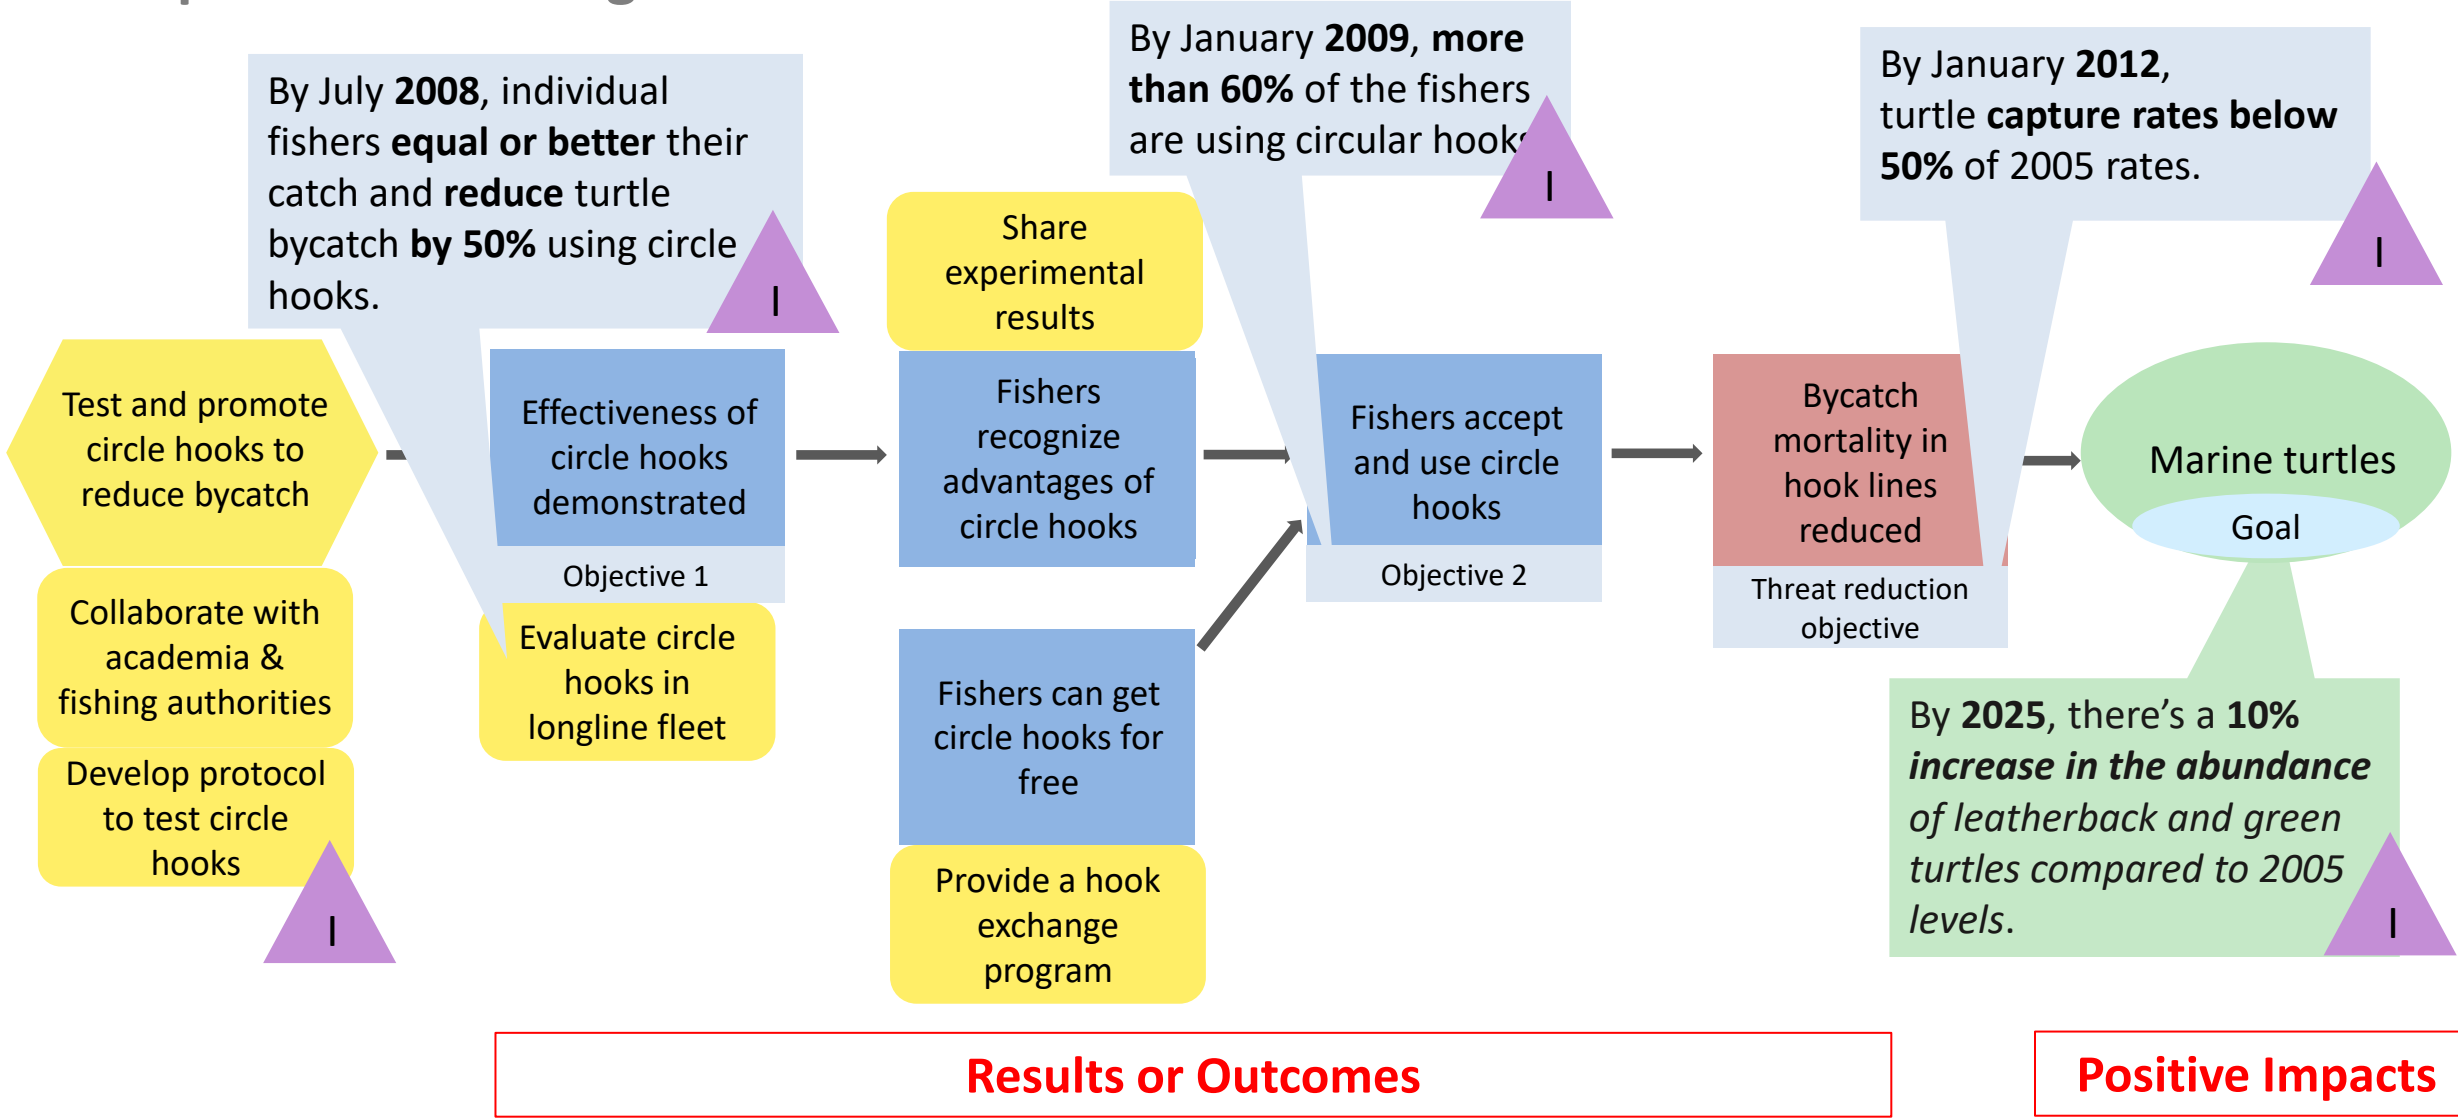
By July **2008**, individual fishers **equal or better** their catch and **reduce** turtle bycatch **by 50%** using circle hooks.

I

By January **2009**, **more than 60%** of the fishers are using circular hooks

I

By January **2012**, turtle **capture rates below 50%** of 2005 rates.

I

Test and promote circle hooks to reduce bycatch

Collaborate with academia & fishing authorities

Develop protocol to test circle hooks

I

Effectiveness of circle hooks demonstrated

Objective 1

Evaluate circle hooks in longline fleet

Share experimental results

Fishers recognize advantages of circle hooks

Fishers can get circle hooks for free

Provide a hook exchange program

Fishers accept and use circle hooks

Objective 2

Bycatch mortality in hook lines reduced

Threat reduction objective

Marine turtles

Goal

By **2025**, there's a **10%** ***increase in the abundance*** *of leatherback and green turtles compared to 2005 levels*.

I

Results or Outcomes

Positive Impacts